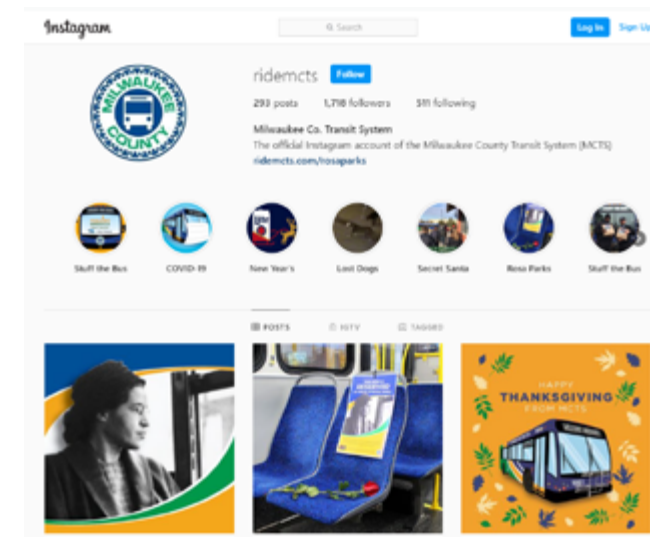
Instagram

Search

Log In

Sign Up

MILWAUKEE COUNTY

ridemcts

Follow

293 posts 1,798 followers 511 following

Milwaukee Co. Transit System

The official Instagram account of the Milwaukee County Transit System (MCTS)

ridemcts.com/rosaparks

Stuff the Bus

COVID-19

New Year's

Lost Dogs

Secret Santa

Rosa Parks

Stuff the Bus

POSTS

IGTV

TAGGED

HAPPY THANKSGIVING FROM MCTS